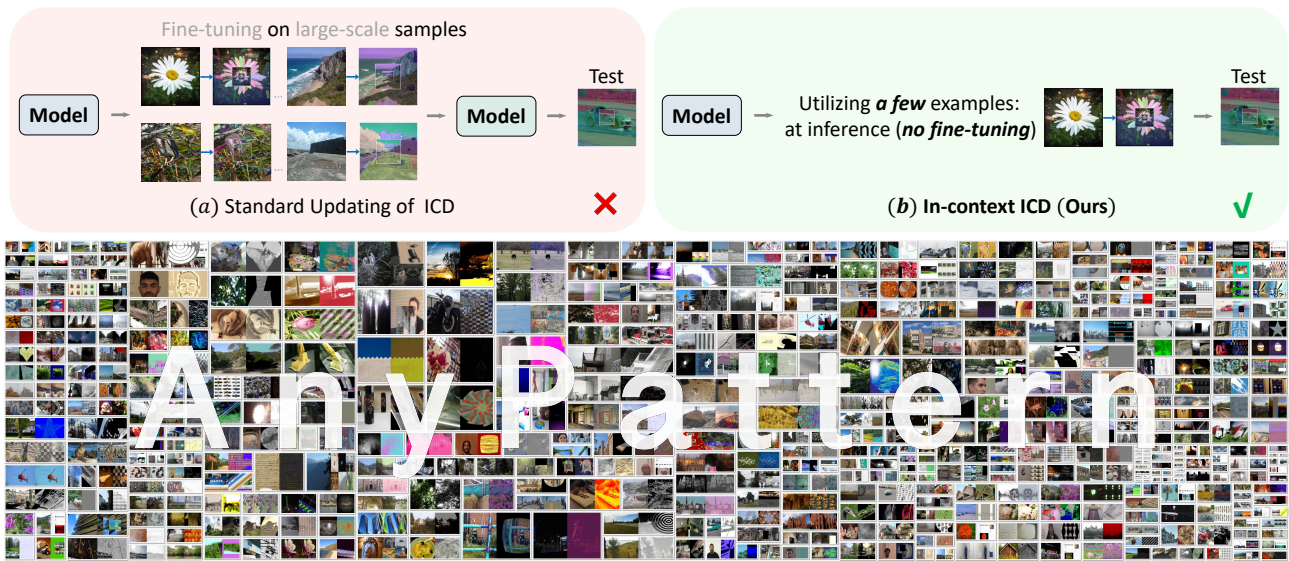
Fine-tuning on large-scale samples

Model

Model

Test

$(a)$ Standard Updating of ICD

Model

Utilizing ***a few*** examples: at inference (***no fine-tuning***)

Test

$(b)$ **In-context ICD** (**Ours**)

AnyPattern